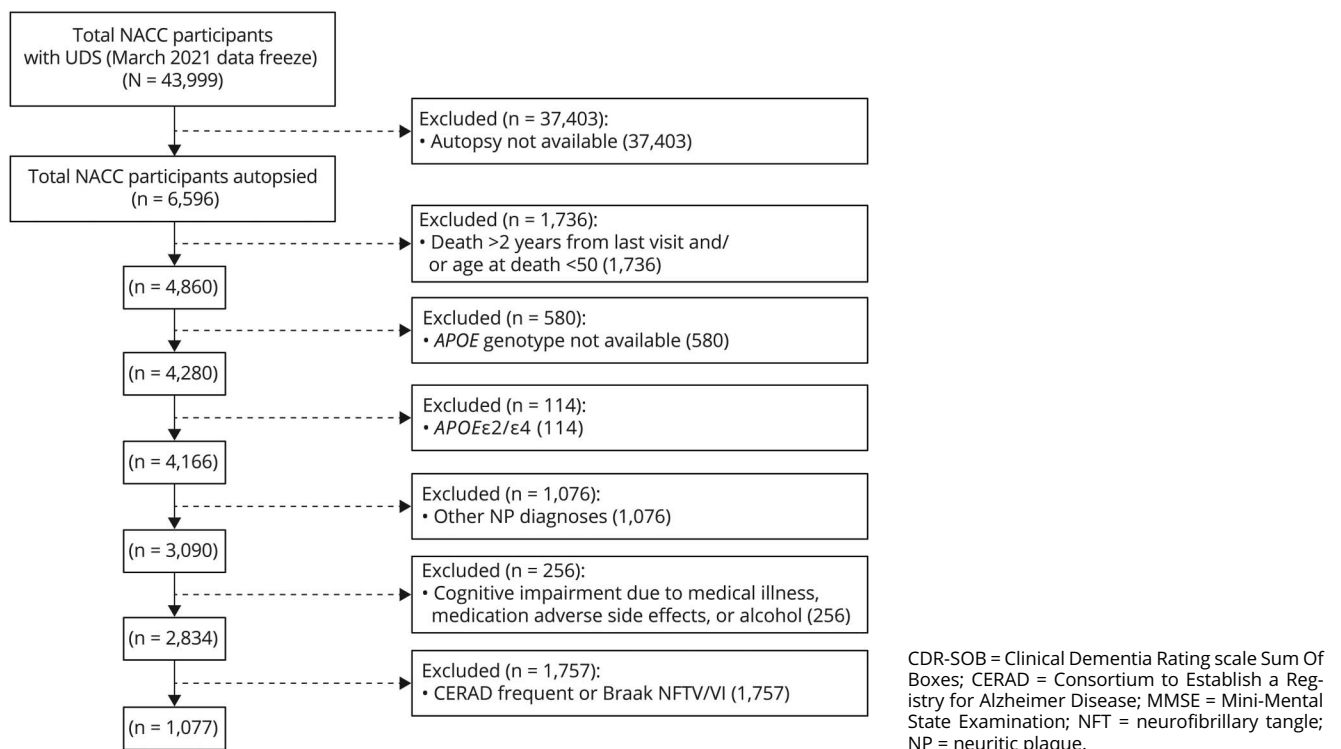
Total NACC participants with UDS (March 2021 data freeze) (N = 43,999)

Excluded (n = 37,403):
• Autopsy not available (37,403)

Total NACC participants autopsied (n = 6,596)

Excluded (n = 1,736):
• Death >2 years from last visit and/ or age at death <50 (1,736)

(n = 4,860)

Excluded (n = 580):
• *APOE* genotype not available (580)

(n = 4,280)

Excluded (n = 114):
• *APOE*ε2/ε4 (114)

(n = 4,166)

Excluded (n = 1,076):
• Other NP diagnoses (1,076)

(n = 3,090)

Excluded (n = 256):
• Cognitive impairment due to medical illness, medication adverse side effects, or alcohol (256)

(n = 2,834)

Excluded (n = 1,757):
• CERAD frequent or Braak NFTV/VI (1,757)

(n = 1,077)

CDR-SOB = Clinical Dementia Rating scale Sum Of Boxes; CERAD = Consortium to Establish a Registry for Alzheimer Disease; MMSE = Mini-Mental State Examination; NFT = neurofibrillary tangle; NP = neuritic plaque.